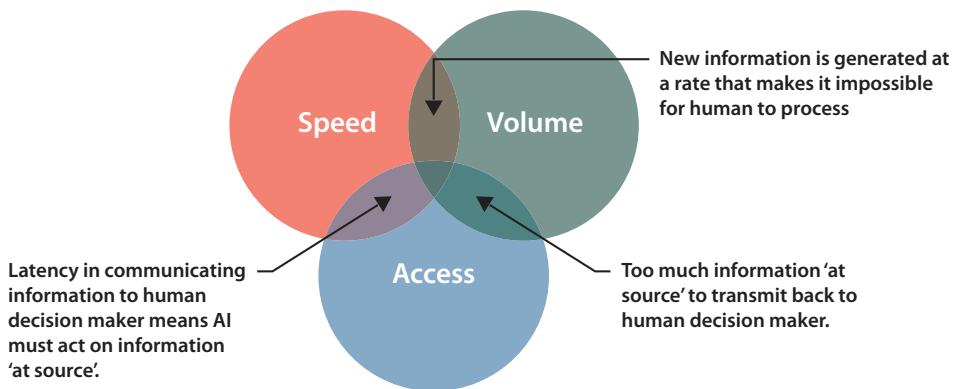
Speed

Volume

Access

New information is generated at a rate that makes it impossible for human to process

Latency in communicating information to human decision maker means AI must act on information 'at source'.

Too much information 'at source' to transmit back to human decision maker.